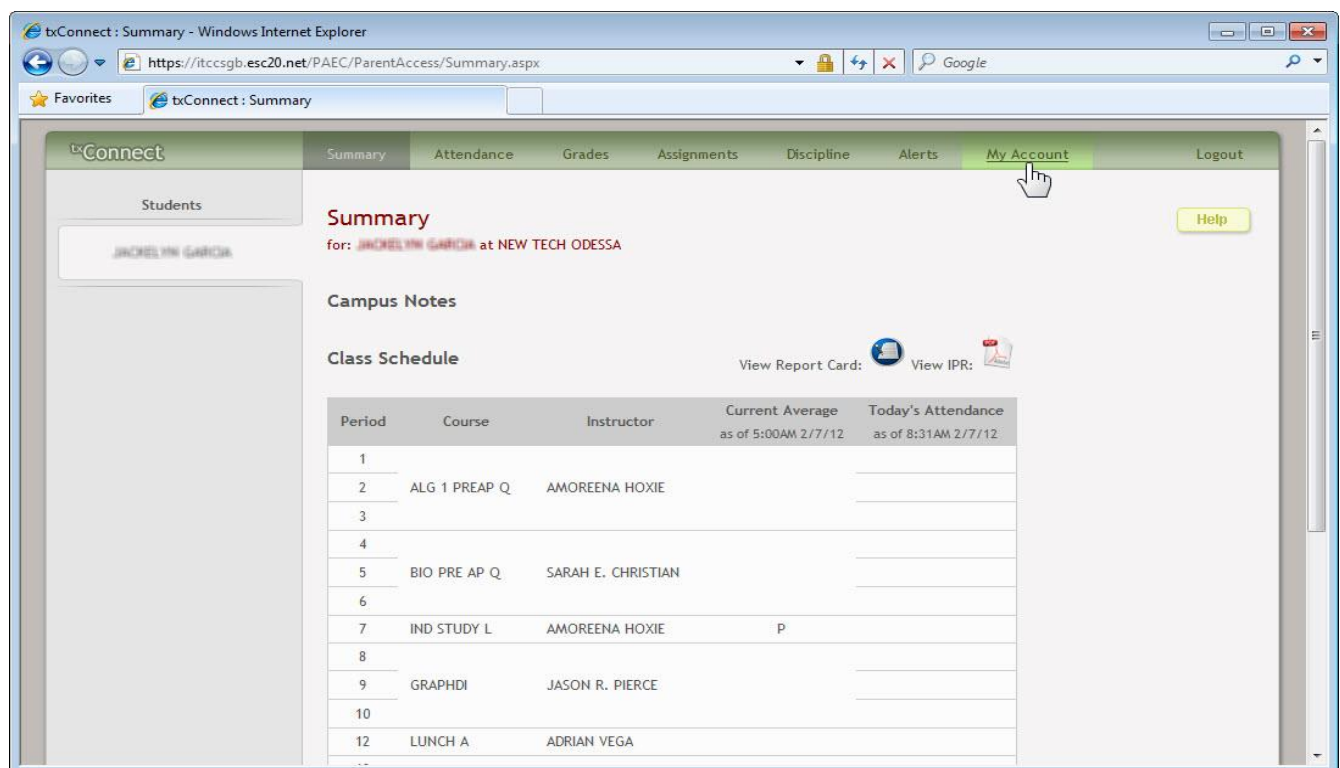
txConnect : Summary - Windows Internet Explorer

https://itccsgb.esc20.net/PAEC/ParentAccess/Summary.aspx

Google

Favorites

txConnect : Summary

txConnect

Summary Attendance Grades Assignments Discipline Alerts My Account Logout

Students

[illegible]

Summary

for: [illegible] at NEW TECH ODESSA

Help

Campus Notes

Class Schedule

View Report Card: View IPR:

| Period | Course | Instructor | Current Average as of 5:00AM 2/7/12 | Today's Attendance as of 8:31AM 2/7/12 |
|---|---|---|---|---|
| 1 | | | | |
| 2 | ALG 1 PREAP Q | AMOREENA HOXIE | | |
| 3 | | | | |
| 4 | | | | |
| 5 | BIO PRE AP Q | SARAH E. CHRISTIAN | | |
| 6 | | | | |
| 7 | IND STUDY L | AMOREENA HOXIE | P | |
| 8 | | | | |
| 9 | GRAPHDI | JASON R. PIERCE | | |
| 10 | | | | |
| 12 | LUNCH A | ADRIAN VEGA | | |